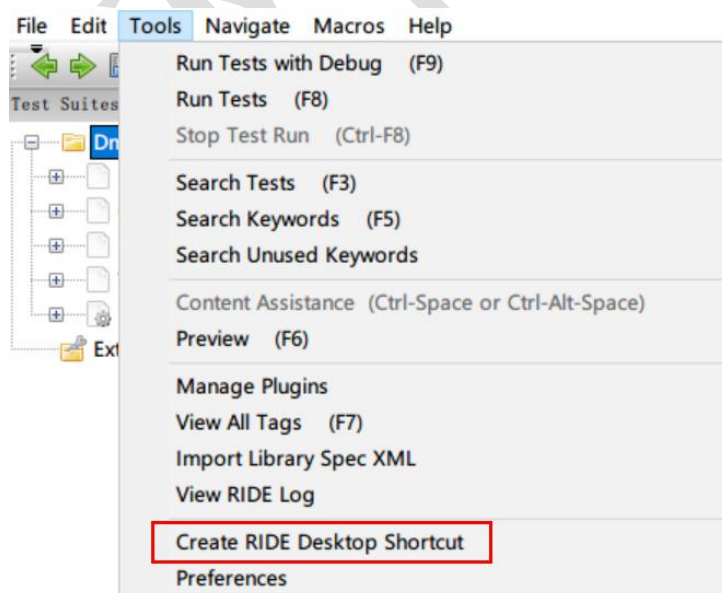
File Edit Tools Navigate Macros Help

Test Suites

Dr

Ext

Run Tests with Debug (F9)
Run Tests (F8)
Stop Test Run (Ctrl-F8)

Search Tests (F3)
Search Keywords (F5)
Search Unused Keywords

Content Assistance (Ctrl-Space or Ctrl-Alt-Space)
Preview (F6)

Manage Plugins
View All Tags (F7)
Import Library Spec XML
View RIDE Log

Create RIDE Desktop Shortcut
Preferences